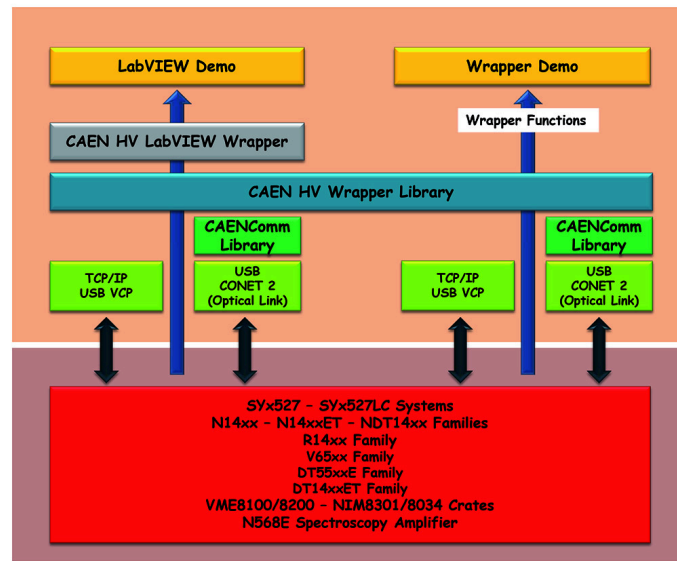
LabVIEW Demo

Wrapper Demo

Wrapper Functions

CAEN HV LabVIEW Wrapper

CAEN HV Wrapper Library

CAENComm Library

CAENComm Library

TCP/IP USB VCP

USB CONET 2 (Optical Link)

TCP/IP USB VCP

USB CONET 2 (Optical Link)

SYx527 – SYx527LC Systems
N14xx – N14xxET – NDT14xx Families
R14xx Family
V65xx Family
DT55xxE Family
DT14xxET Family
VME8100/8200 – NIM8301/8034 Crates
N568E Spectroscopy Amplifier